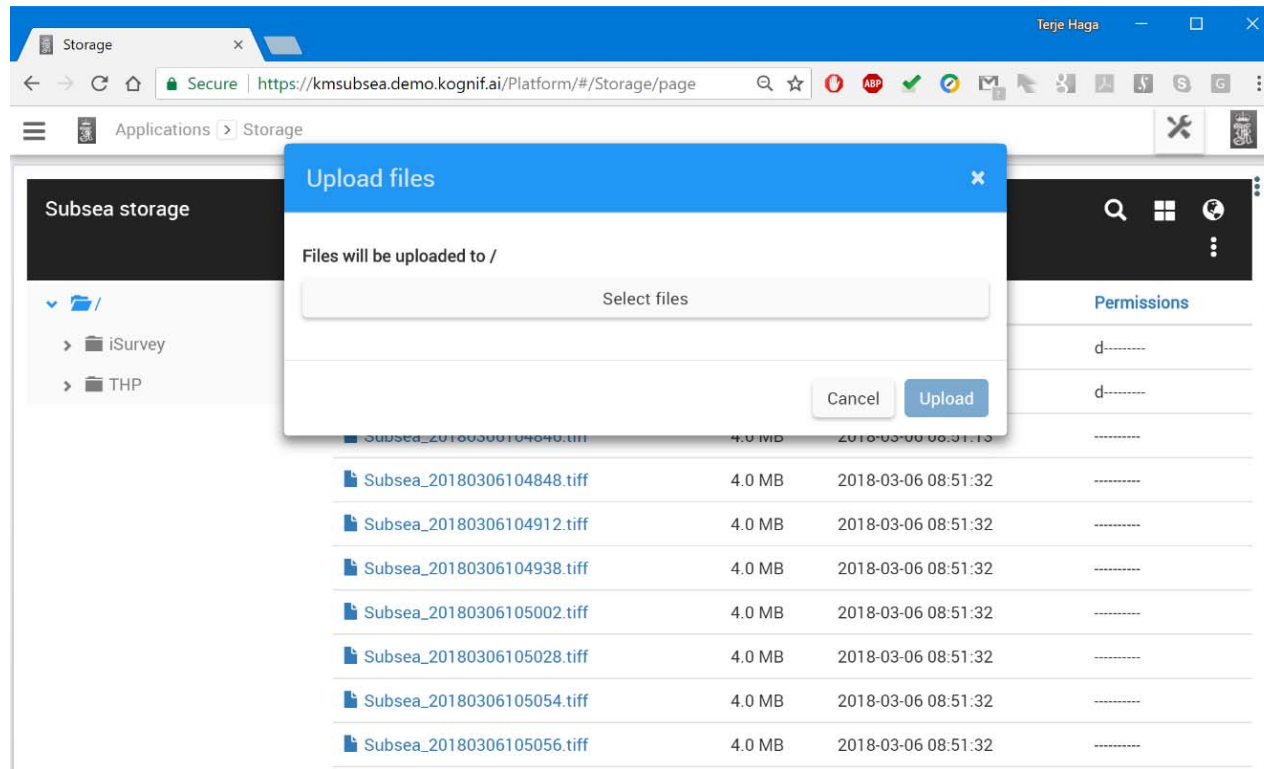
Storage ×

Terje Haga

Secure | https://kmsubsea.demo.kognif.ai/Platform/#/Storage/page

ABP

Applications > Storage

Subsea storage

/

iSurvey

THP

Upload files ×

Files will be uploaded to /

Select files

Cancel Upload

Permissions

d---------

d---------

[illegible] 4.0 MB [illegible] ----------

| | | | |
|---|---|---|---|
| Subsea_20180306104848.tiff | 4.0 MB | 2018-03-06 08:51:32 | ---------- |
| Subsea_20180306104912.tiff | 4.0 MB | 2018-03-06 08:51:32 | ---------- |
| Subsea_20180306104938.tiff | 4.0 MB | 2018-03-06 08:51:32 | ---------- |
| Subsea_20180306105002.tiff | 4.0 MB | 2018-03-06 08:51:32 | ---------- |
| Subsea_20180306105028.tiff | 4.0 MB | 2018-03-06 08:51:32 | ---------- |
| Subsea_20180306105054.tiff | 4.0 MB | 2018-03-06 08:51:32 | ---------- |
| Subsea_20180306105056.tiff | 4.0 MB | 2018-03-06 08:51:32 | ---------- |